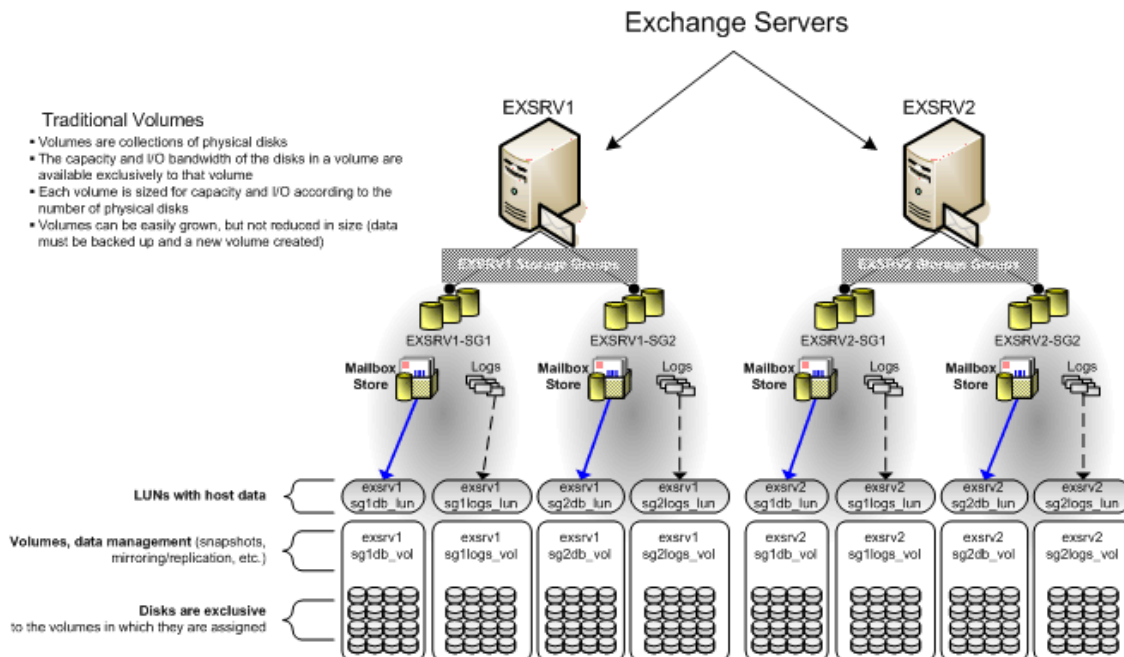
Exchange Servers

Traditional Volumes

- Volumes are collections of physical disks
- The capacity and I/O bandwidth of the disks in a volume are available exclusively to that volume
- Each volume is sized for capacity and I/O according to the number of physical disks
- Volumes can be easily grown, but not reduced in size (data must be backed up and a new volume created)

EXSRV1

EXSRV2

EXSRV1 Storage Groups

EXSRV2 Storage Groups

EXSRV1-SG1

EXSRV1-SG2

EXSRV2-SG1

EXSRV2-SG2

Mailbox Store

Logs

Mailbox Store

Logs

Mailbox Store

Logs

Mailbox Store

Logs

LUNs with host data

exsrv1 sg1db_lun

exsrv1 sg1logs_lun

exsrv1 sg2db_lun

exsrv1 sg2logs_lun

exsrv2 sg1db_lun

exsrv2 sg1logs_lun

exsrv2 sg2db_lun

exsrv2 sg2logs_lun

Volumes, data management (snapshots, mirroring/replication, etc.)

exsrv1 sg1db_vol

exsrv1 sg1logs_vol

exsrv1 sg2db_vol

exsrv1 sg2logs_vol

exsrv2 sg1db_vol

exsrv2 sg1logs_vol

exsrv2 sg2db_vol

exsrv2 sg2logs_vol

Disks are exclusive to the volumes in which they are assigned